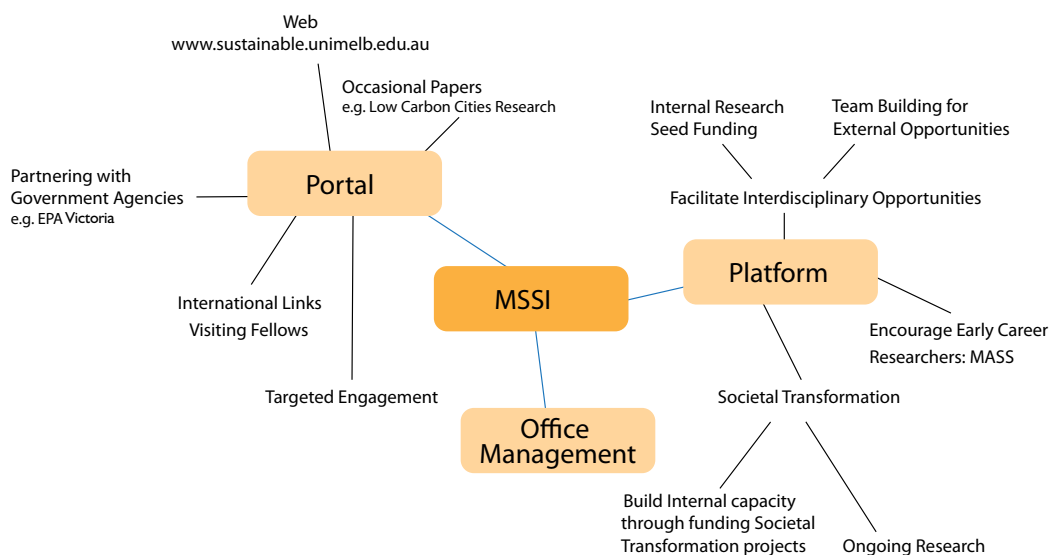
Web
www.sustainable.unimelb.edu.au

Occasional Papers
e.g. Low Carbon Cities Research

Partnering with Government Agencies
e.g. EPA Victoria

Portal

International Links
Visiting Fellows

Targeted Engagement

MSSI

Office Management

Internal Research Seed Funding

Team Building for External Opportunities

Facilitate Interdisciplinary Opportunities

Platform

Encourage Early Career Researchers: MASS

Societal Transformation

Build Internal capacity through funding Societal Transformation projects

Ongoing Research